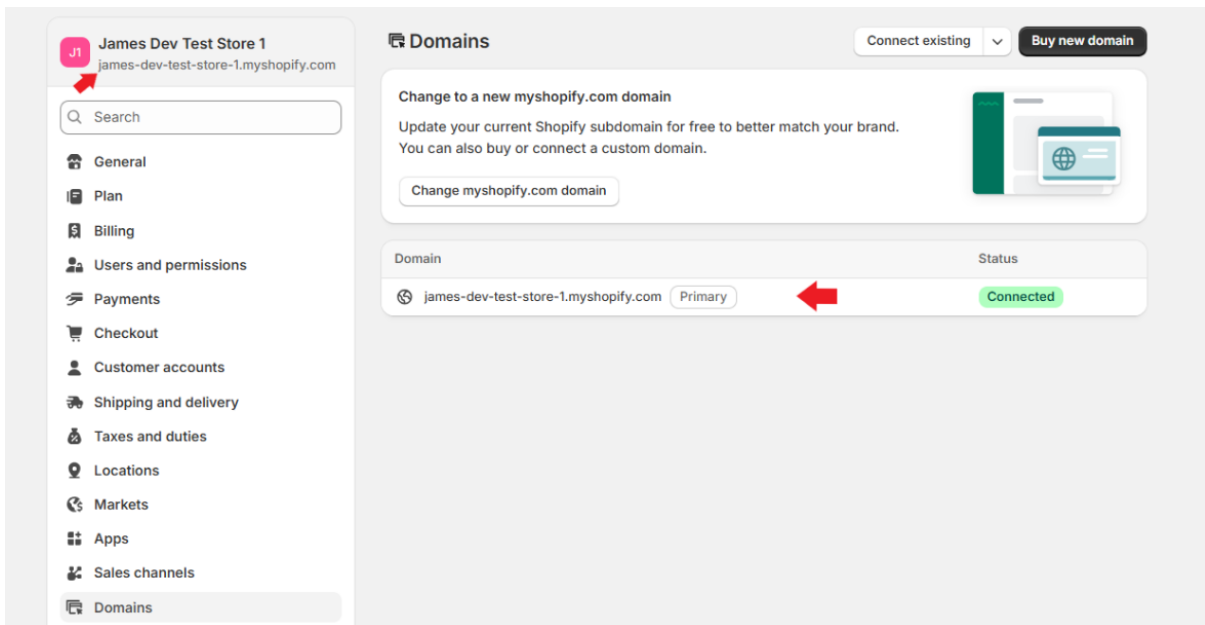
J1 James Dev Test Store 1
james-dev-test-store-1.myshopify.com

Search

General
Plan
Billing
Users and permissions
Payments
Checkout
Customer accounts
Shipping and delivery
Taxes and duties
Locations
Markets
Apps
Sales channels
Domains

Domains

Connect existing
Buy new domain

Change to a new myshopify.com domain

Update your current Shopify subdomain for free to better match your brand. You can also buy or connect a custom domain.

Change myshopify.com domain

| Domain | Status |
|---|---|
| james-dev-test-store-1.myshopify.com Primary | Connected |